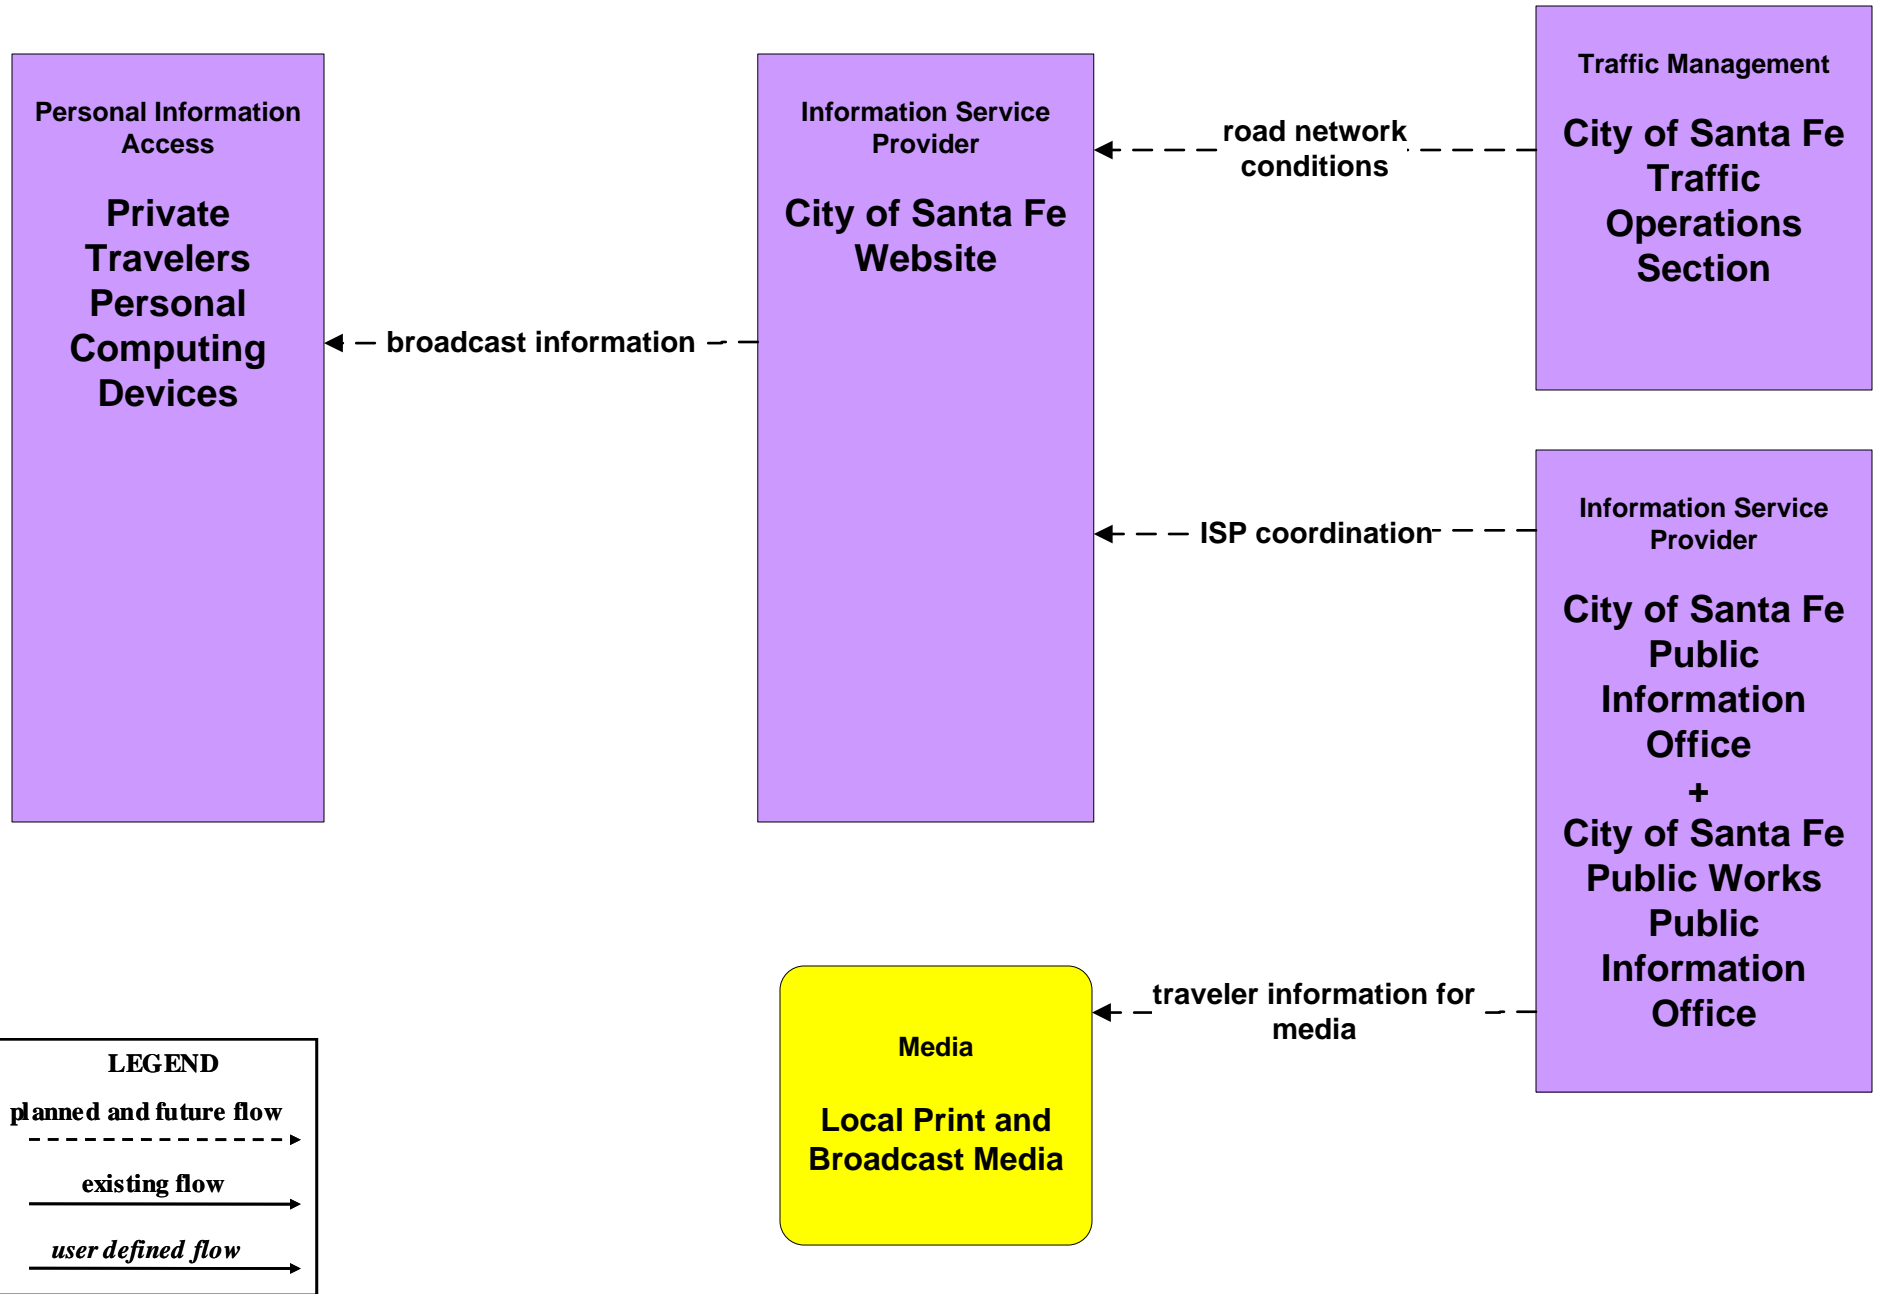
Personal Information Access

Private Travelers Personal Computing Devices

broadcast information

Information Service Provider

City of Santa Fe Website

road network conditions

Traffic Management

City of Santa Fe Traffic Operations Section

ISP coordination

Information Service Provider

City of Santa Fe Public Information Office
+
City of Santa Fe Public Works Public Information Office

traveler information for media

Media

Local Print and Broadcast Media

LEGEND
planned and future flow
existing flow
*user defined flow*